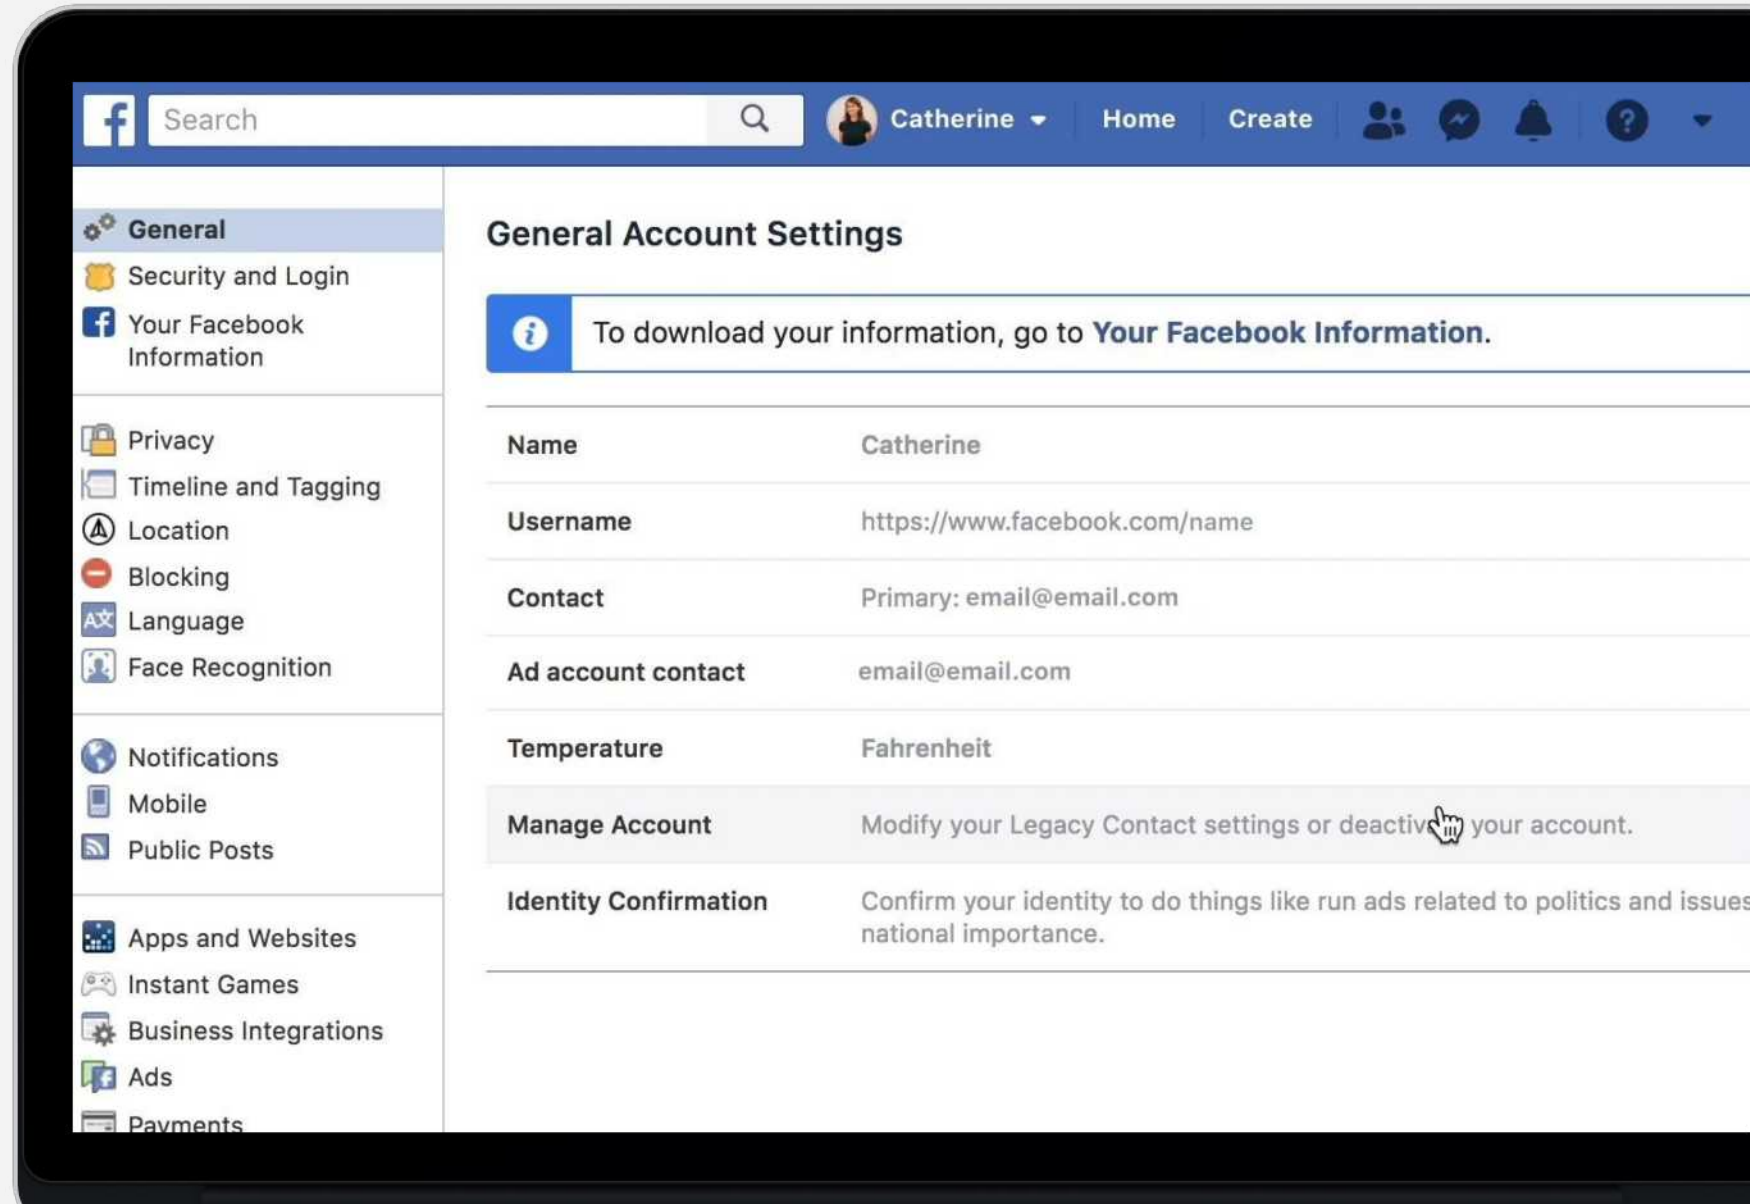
Search

Catherine Home Create

General
Security and Login
Your Facebook Information

Privacy
Timeline and Tagging
Location
Blocking
Language
Face Recognition

Notifications
Mobile
Public Posts

Apps and Websites
Instant Games
Business Integrations
Ads
Payments

General Account Settings

To download your information, go to Your Facebook Information.

| | |
|---|---|
| Name | Catherine |
| Username | https://www.facebook.com/name |
| Contact | Primary: email@email.com |
| Ad account contact | email@email.com |
| Temperature | Fahrenheit |
| Manage Account | Modify your Legacy Contact settings or deactiv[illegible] your account. |
| Identity Confirmation | Confirm your identity to do things like run ads related to politics and issues national importance. |